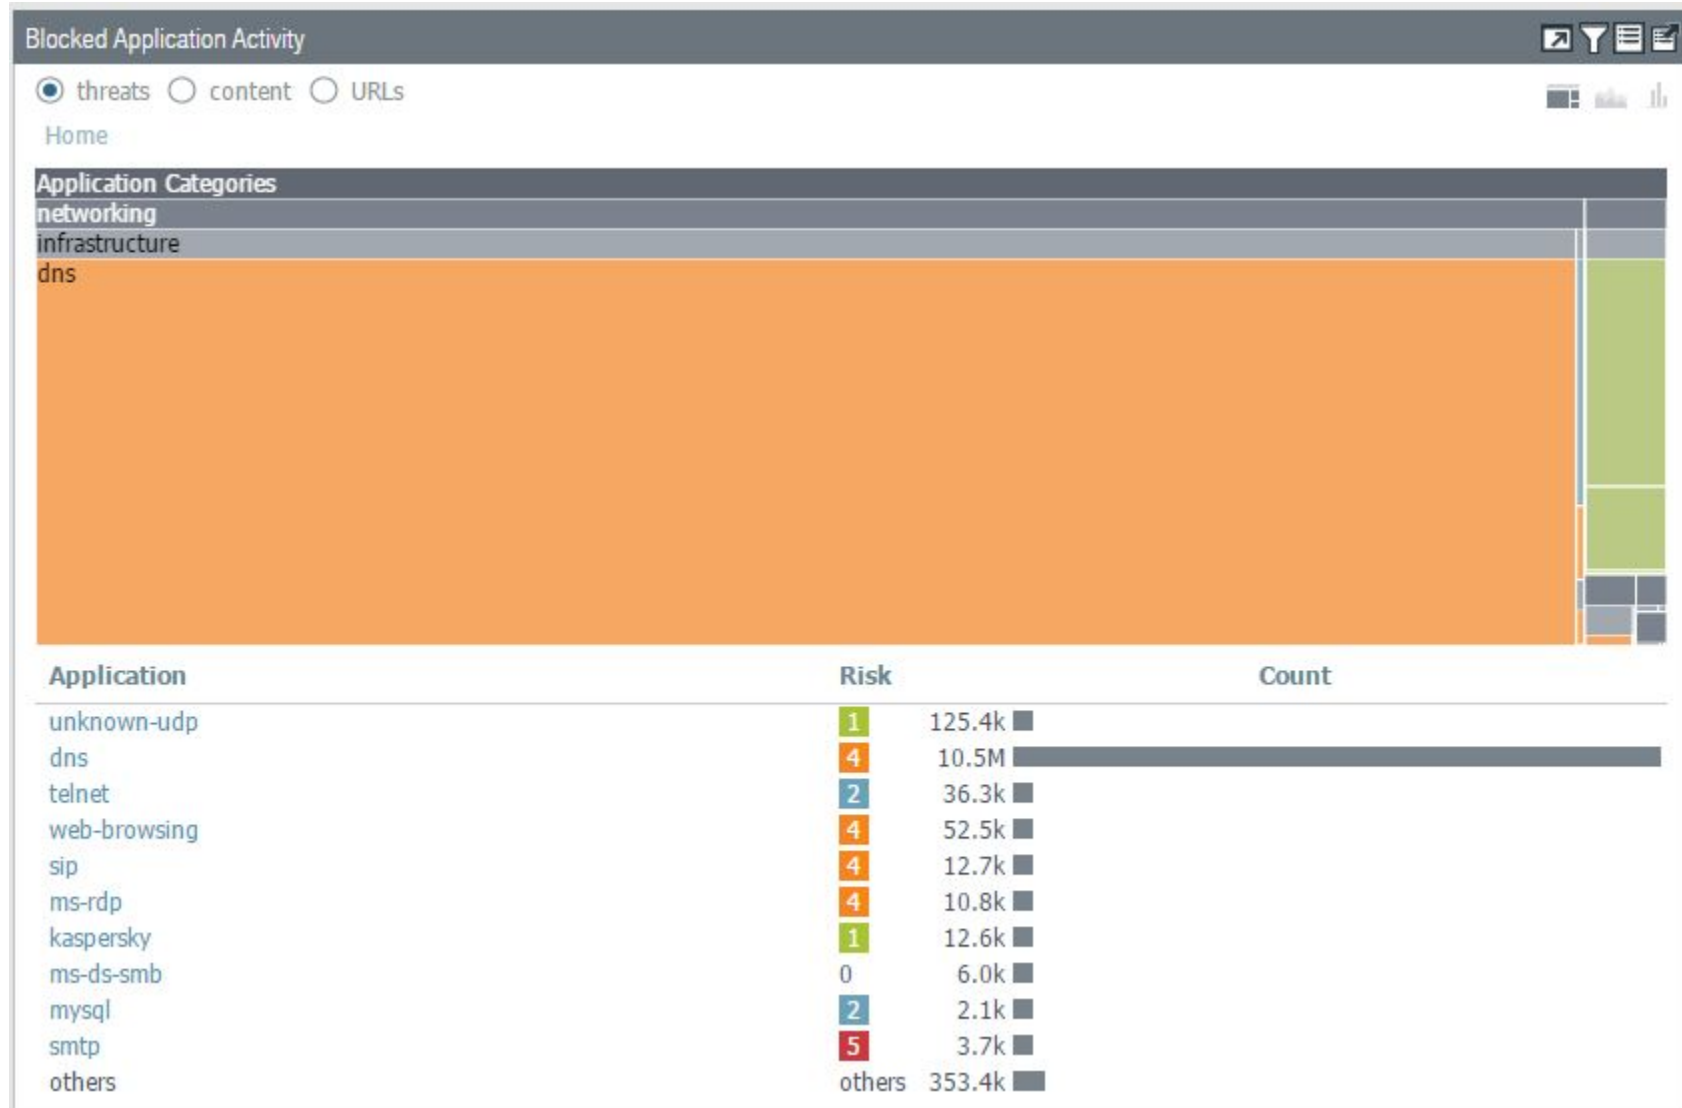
Blocked Application Activity

threats content URLs

Home

Application Categories
networking
infrastructure
dns

| Application | Risk | Count |
|---|---|---|
| unknown-udp | 1 | 125.4k |
| dns | 4 | 10.5M |
| telnet | 2 | 36.3k |
| web-browsing | 4 | 52.5k |
| sip | 4 | 12.7k |
| ms-rdp | 4 | 10.8k |
| kaspersky | 1 | 12.6k |
| ms-ds-smb | 0 | 6.0k |
| mysql | 2 | 2.1k |
| smtp | 5 | 3.7k |
| others | others | 353.4k |